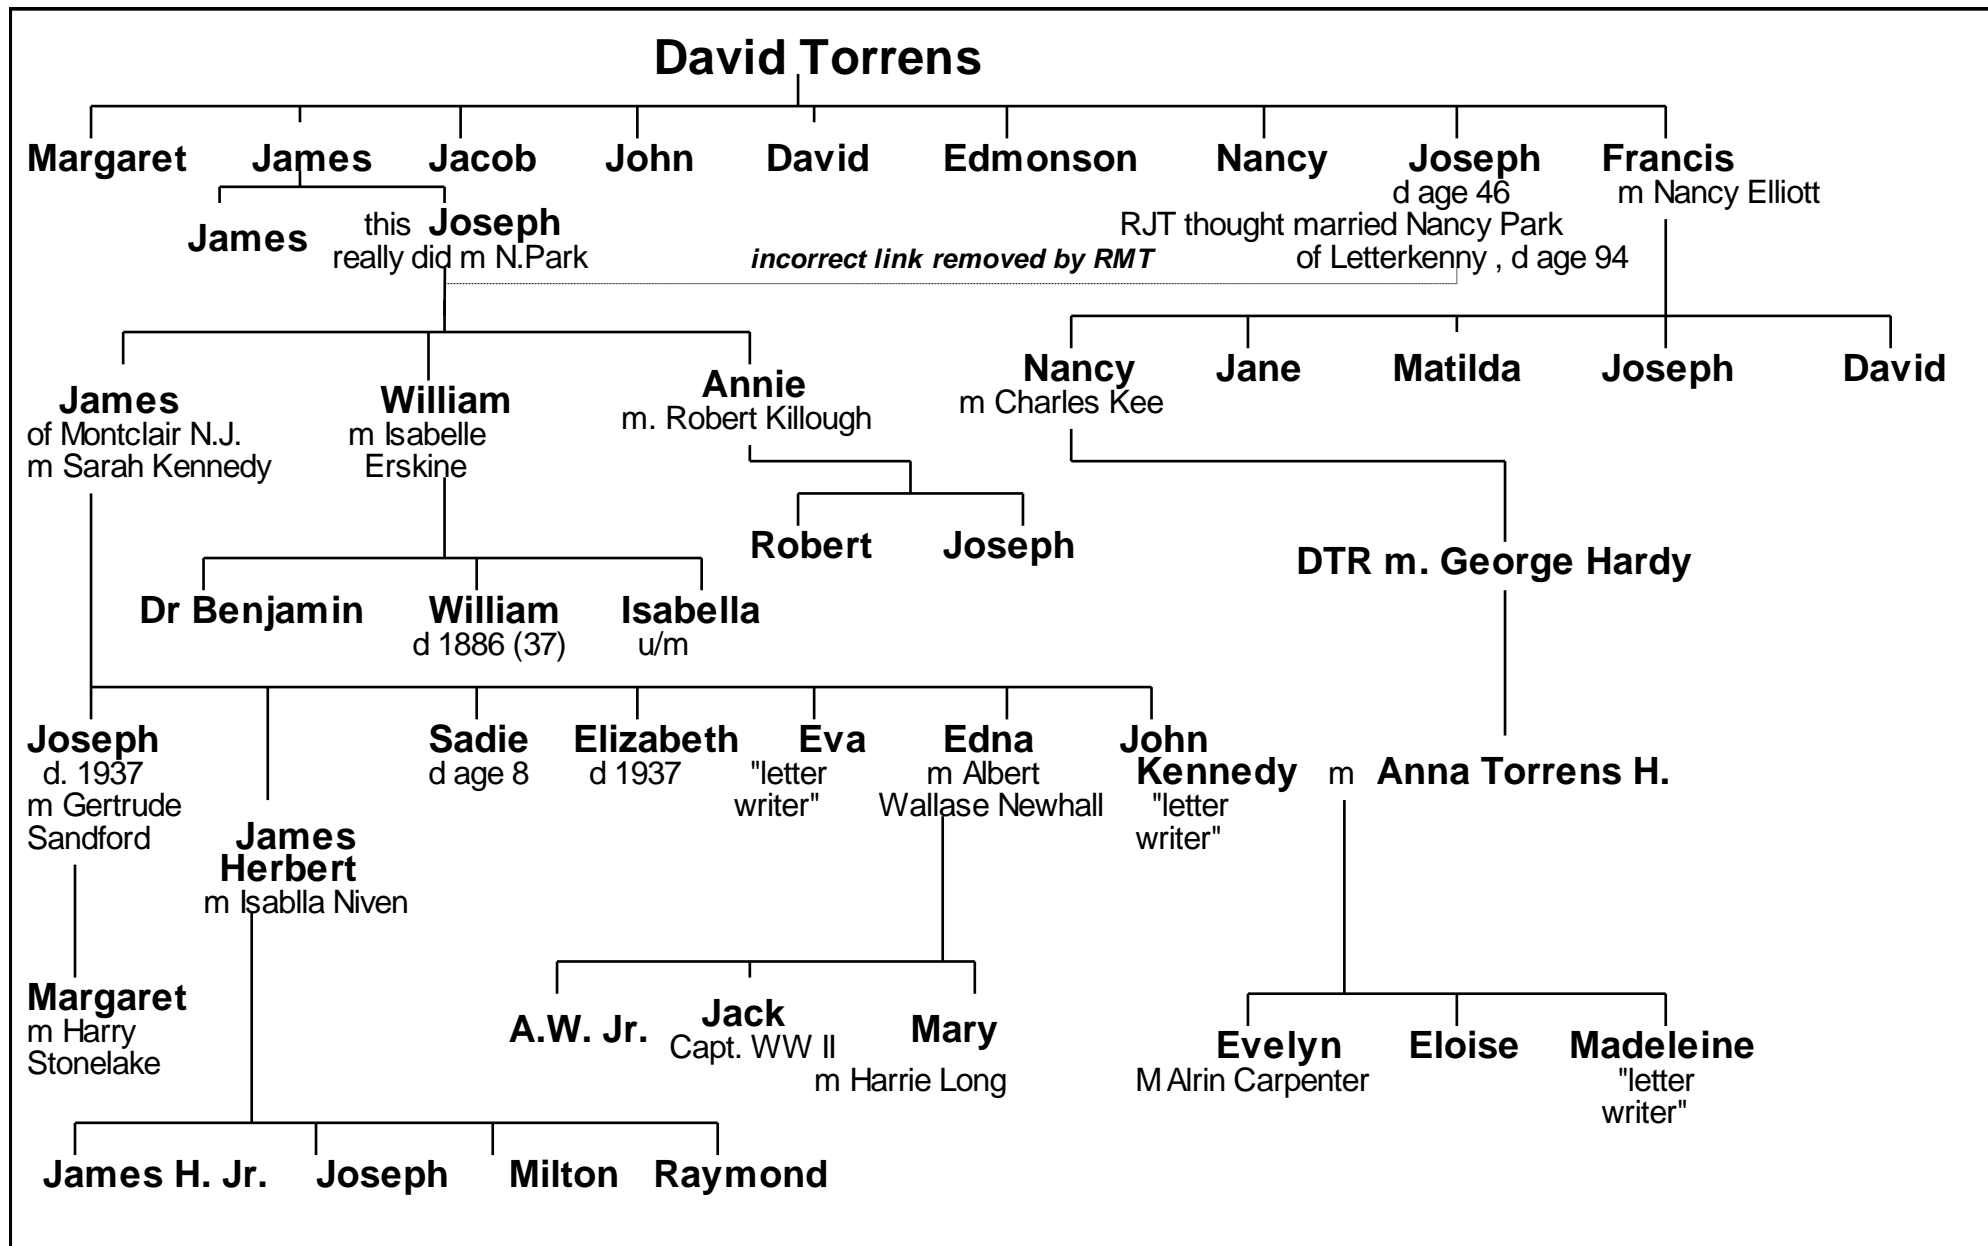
David Torrens

Margaret James Jacob John David Edmonson Nancy Joseph Francis

Joseph
d age 46
RJT thought married Nancy Park of Letterkenny , d age 94

Francis
m Nancy Elliott

James

this Joseph
really did m N.Park

incorrect link removed by RMT

James
of Montclair N.J.
m Sarah Kennedy

William
m Isabelle Erskine

Annie
m. Robert Killough

Robert Joseph

Nancy
m Charles Kee

Jane Matilda Joseph David

DTR m. George Hardy

Dr Benjamin

William
d 1886 (37)

Isabella
u/m

Joseph
d. 1937
m Gertrude Sandford

James Herbert
m Isablla Niven

Sadie
d age 8

Elizabeth
d 1937

Eva
"letter writer"

Edna
m Albert Wallase Newhall

John Kennedy
"letter writer"

m Anna Torrens H.

Margaret
m Harry Stonelake

A.W. Jr.

Jack
Capt. WW II

Mary
m Harrie Long

Evelyn
M Alrin Carpenter

Eloise

Madeleine
"letter writer"

James H. Jr. Joseph Milton Raymond